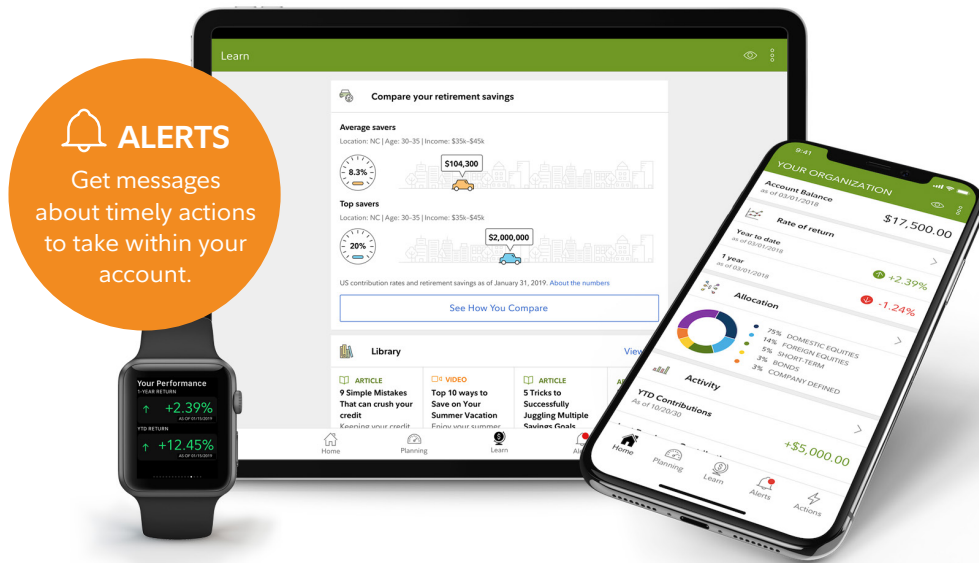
ALERTS

Get messages about timely actions to take within your account.

Learn

Compare your retirement savings

Average savers

Location: NC | Age: 30–35 | Income: $35k–$45k

8.3%

$104,300

Top savers

Location: NC | Age: 30–35 | Income: $35k–$45k

20%

$2,000,000

US contribution rates and retirement savings as of January 31, 2019. About the numbers

See How You Compare

Library

View

ARTICLE
9 Simple Mistakes That can crush your credit
Keeping your credit

VIDEO
Top 10 ways to Save on Your Summer Vacation
Enjoy your summer

ARTICLE
5 Tricks to Successfully Juggling Multiple Savings Goals

Home Planning Learn Alerts

Your Performance
1-YEAR RETURN
↑ +2.39%
AS OF 01/15/2019
YTD RETURN
↑ +12.45%
AS OF 01/15/2019

9:41

YOUR ORGANIZATION

Account Balance
as of 03/01/2018
$17,500.00

Rate of return

Year to date
as of 03/01/2018
+2.39%

1 year
as of 03/01/2018
-1.24%

Allocation

75% DOMESTIC EQUITIES
14% FOREIGN EQUITIES
5% SHORT-TERM
3% BONDS
3% COMPANY DEFINED

Activity

YTD Contributions
As of 10/20/30
+$5,000.00

Home Planning Learn Alerts Actions